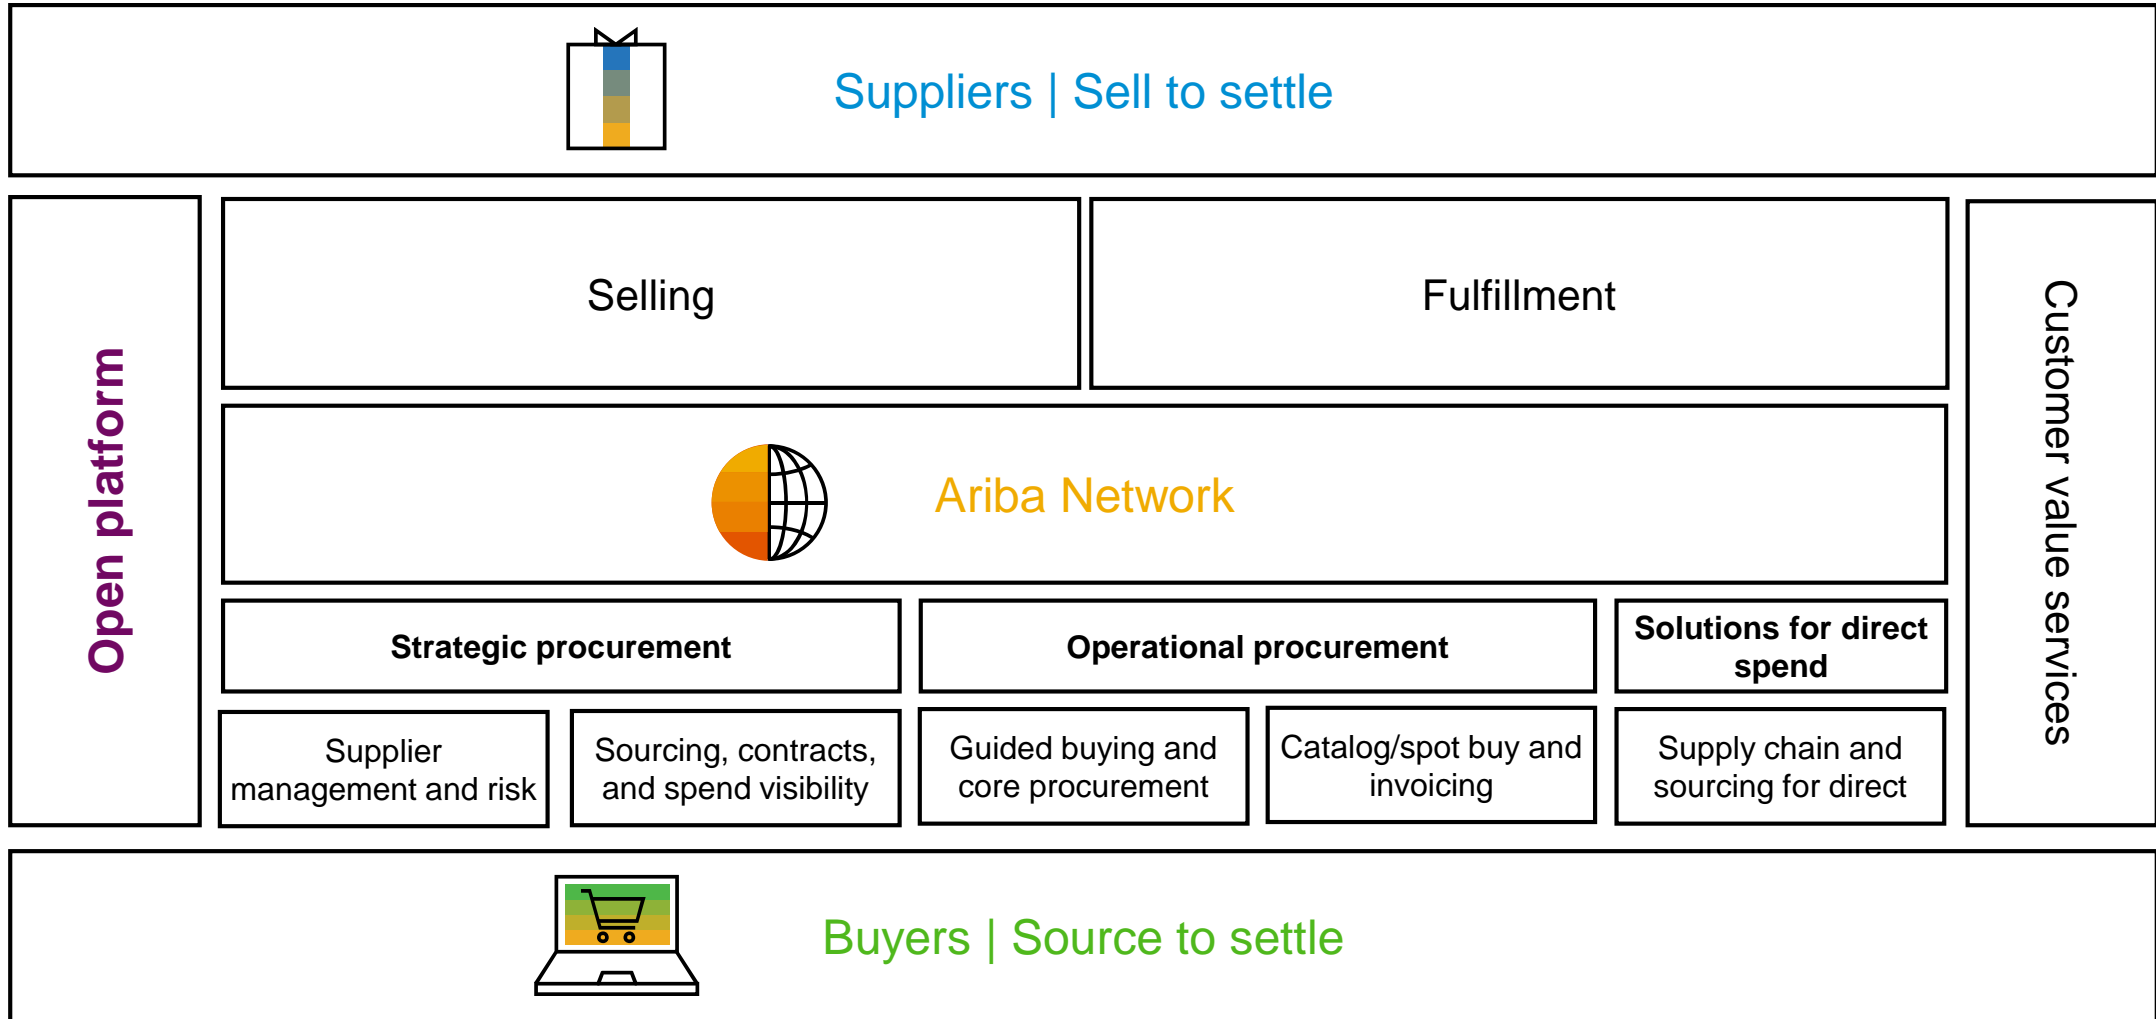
Suppliers | Sell to settle

Open platform

Selling

Fulfillment

Customer value services

Ariba Network

Strategic procurement

Operational procurement

Solutions for direct spend

Supplier management and risk

Sourcing, contracts, and spend visibility

Guided buying and core procurement

Catalog/spot buy and invoicing

Supply chain and sourcing for direct

Buyers | Source to settle